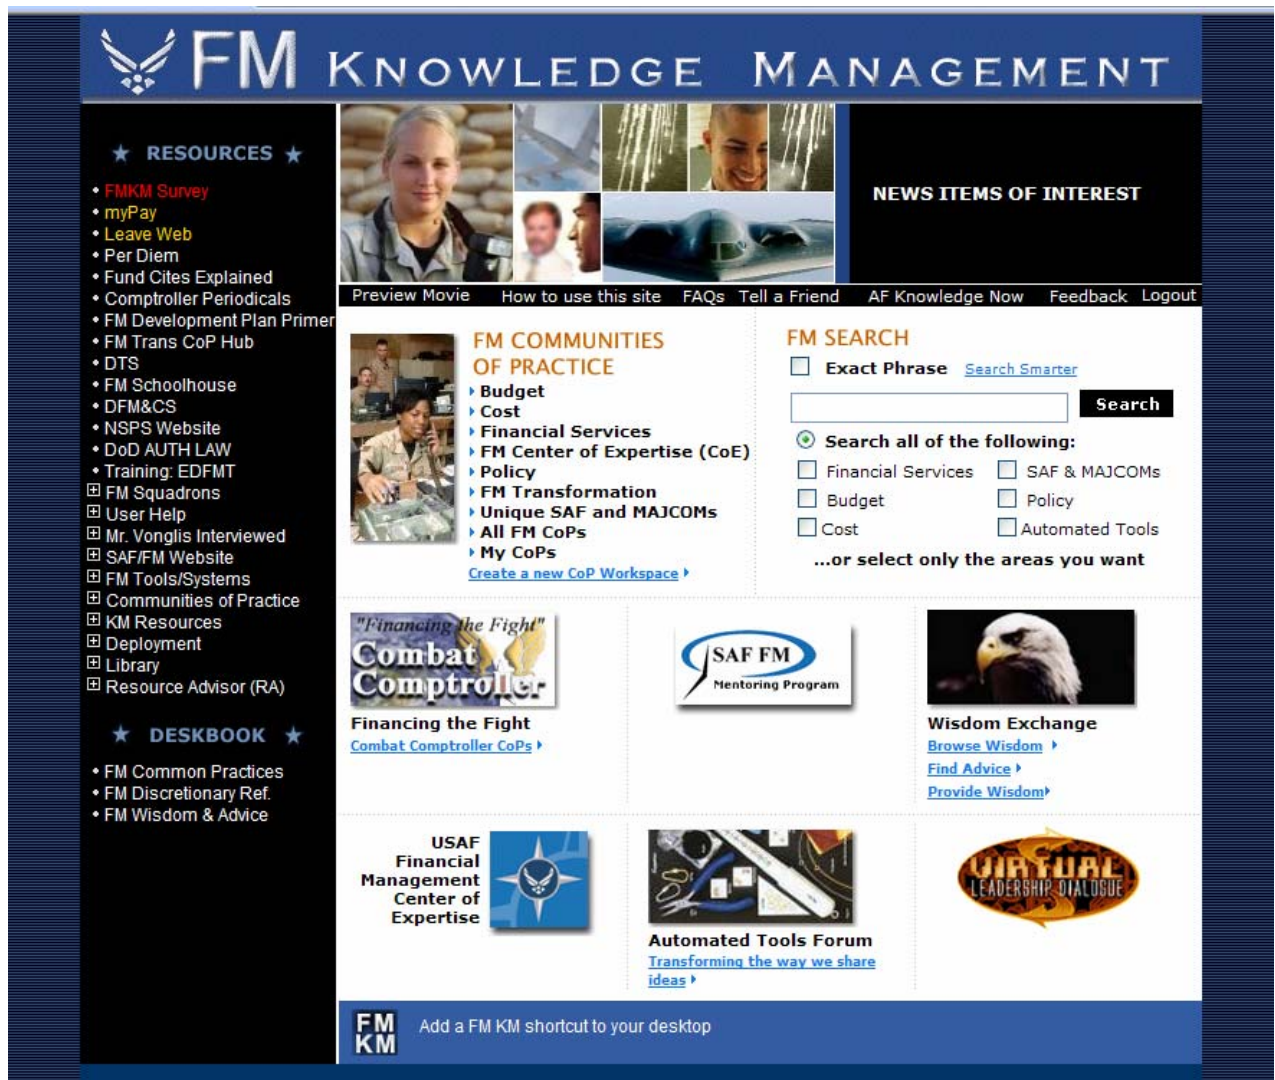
FM KNOWLEDGE MANAGEMENT

★ RESOURCES ★

• FMKM Survey
• myPay
• Leave Web
• Per Diem
• Fund Cites Explained
• Comptroller Periodicals
• FM Development Plan Primer
• FM Trans CoP Hub
• DTS
• FM Schoolhouse
• DFM&CS
• NSPS Website
• DoD AUTH LAW
• Training: EDFMT
⊞ FM Squadrons
⊞ User Help
⊞ Mr. Vonglis Interviewed
⊞ SAF/FM Website
⊞ FM Tools/Systems
⊞ Communities of Practice
⊞ KM Resources
⊞ Deployment
⊞ Library
⊞ Resource Advisor (RA)

★ DESKBOOK ★

• FM Common Practices
• FM Discretionary Ref.
• FM Wisdom & Advice

NEWS ITEMS OF INTEREST

Preview Movie How to use this site FAQs Tell a Friend AF Knowledge Now Feedback Logout

FM COMMUNITIES OF PRACTICE
Budget
Cost
Financial Services
FM Center of Expertise (CoE)
Policy
FM Transformation
Unique SAF and MAJCOMs
All FM CoPs
My CoPs
Create a new CoP Workspace

FM SEARCH
Exact Phrase Search Smarter
Search
Search all of the following:
Financial Services
SAF & MAJCOMs
Budget
Policy
Cost
Automated Tools
...or select only the areas you want

"Financing the Fight"
Combat Comptroller
Financing the Fight
Combat Comptroller CoPs

SAF FM
Mentoring Program

Wisdom Exchange
Browse Wisdom
Find Advice
Provide Wisdom

USAF Financial Management Center of Expertise

Automated Tools Forum
Transforming the way we share ideas

VIRTUAL LEADERSHIP DIALOGUE

FM KM
Add a FM KM shortcut to your desktop